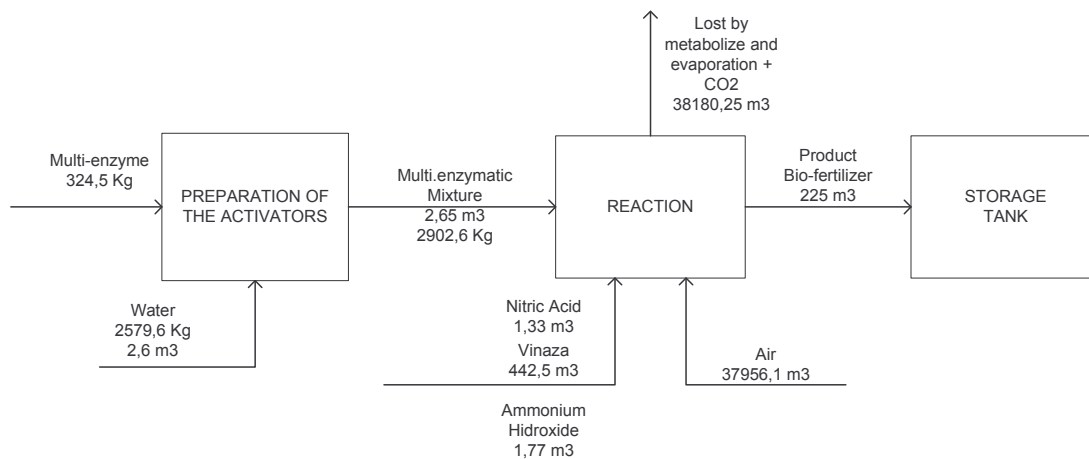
Lost by metabolize and evaporation + CO2
38180,25 m3

Multi-enzyme
324,5 Kg

PREPARATION OF THE ACTIVATORS

Multi.enzymatic Mixture
2,65 m3
2902,6 Kg

REACTION

Product Bio-fertilizer
225 m3

STORAGE TANK

Water
2579,6 Kg
2,6 m3

Nitric Acid
1,33 m3
Vinaza
442,5 m3

Air
37956,1 m3

Ammonium Hidroxide
1,77 m3